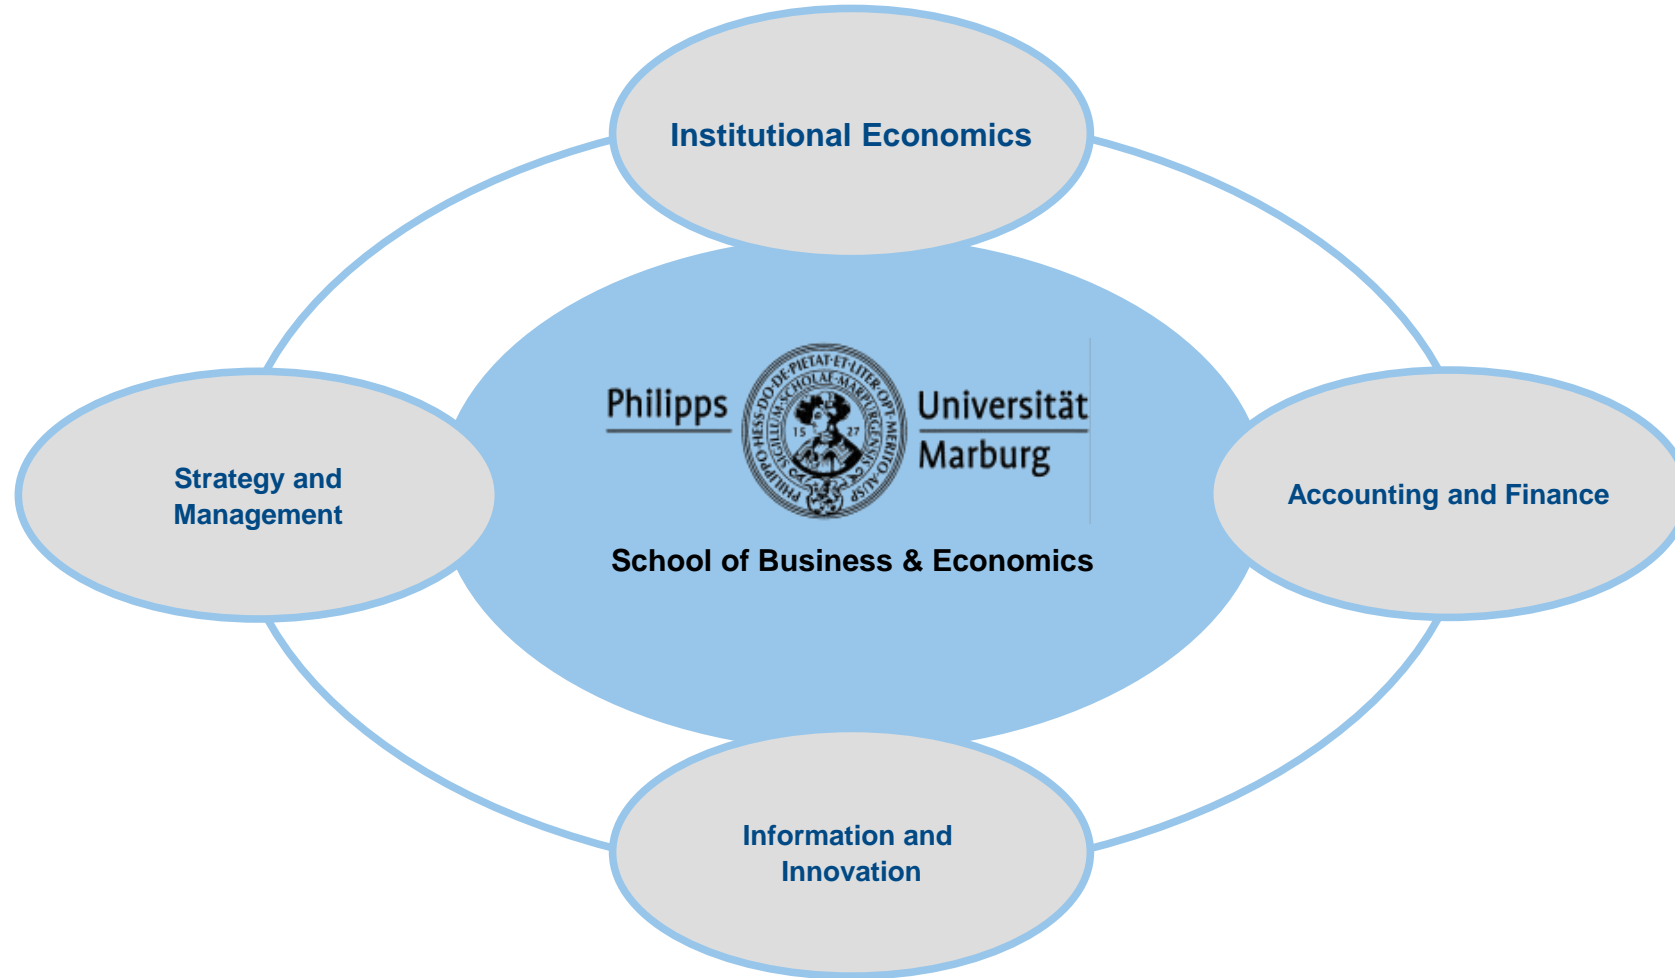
Institutional Economics

Strategy and Management

Philipps Universität Marburg

PHILIPPO·HESS·DO·DE·PIETAT·ET·LITER·OPT·MERITO·ALISP VIGILUM·SCHOLAE·MARPURGENSIS

15 27

School of Business & Economics

Accounting and Finance

Information and Innovation